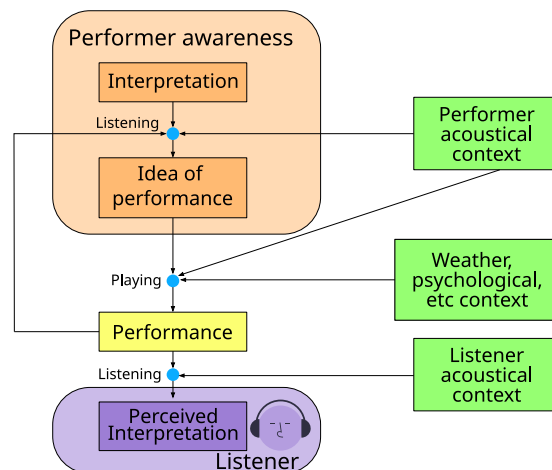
Performer awareness

Interpretation

Listening

Idea of performance

Performer acoustical context

Playing

Weather, psychological, etc context

Performance

Listening

Listener acoustical context

Perceived Interpretation

Listener